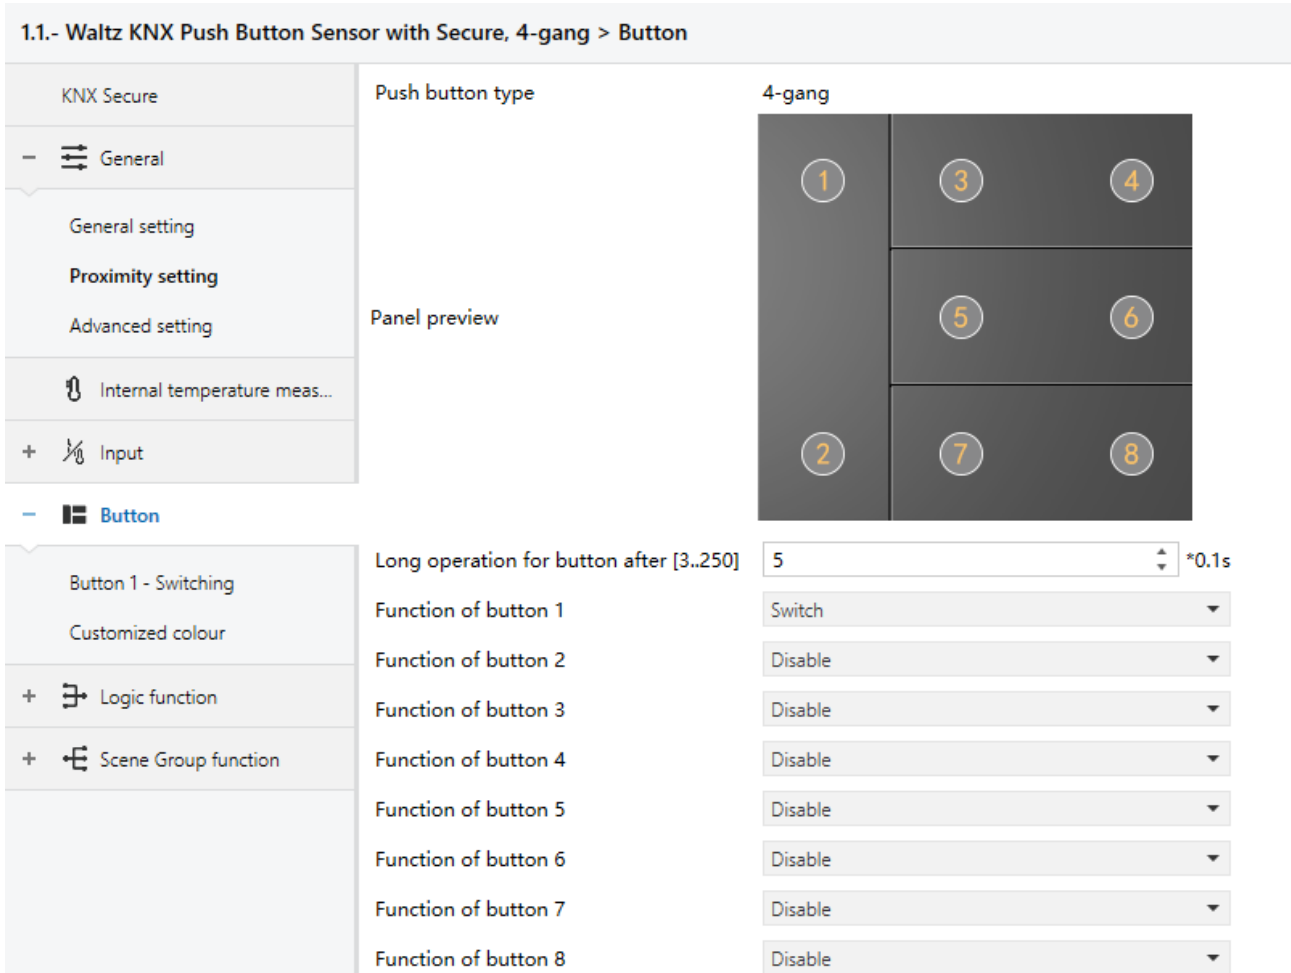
1.1.- Waltz KNX Push Button Sensor with Secure, 4-gang > Button

KNX Secure

− General

General setting

Proximity setting

Advanced setting

Internal temperature meas...

+ Input

− Button

Button 1 - Switching

Customized colour

+ Logic function

+ Scene Group function

Push button type 4-gang

Panel preview

1 3 4 5 6 2 7 8

Long operation for button after [3..250] 5 *0.1s

Function of button 1 Switch

Function of button 2 Disable

Function of button 3 Disable

Function of button 4 Disable

Function of button 5 Disable

Function of button 6 Disable

Function of button 7 Disable

Function of button 8 Disable